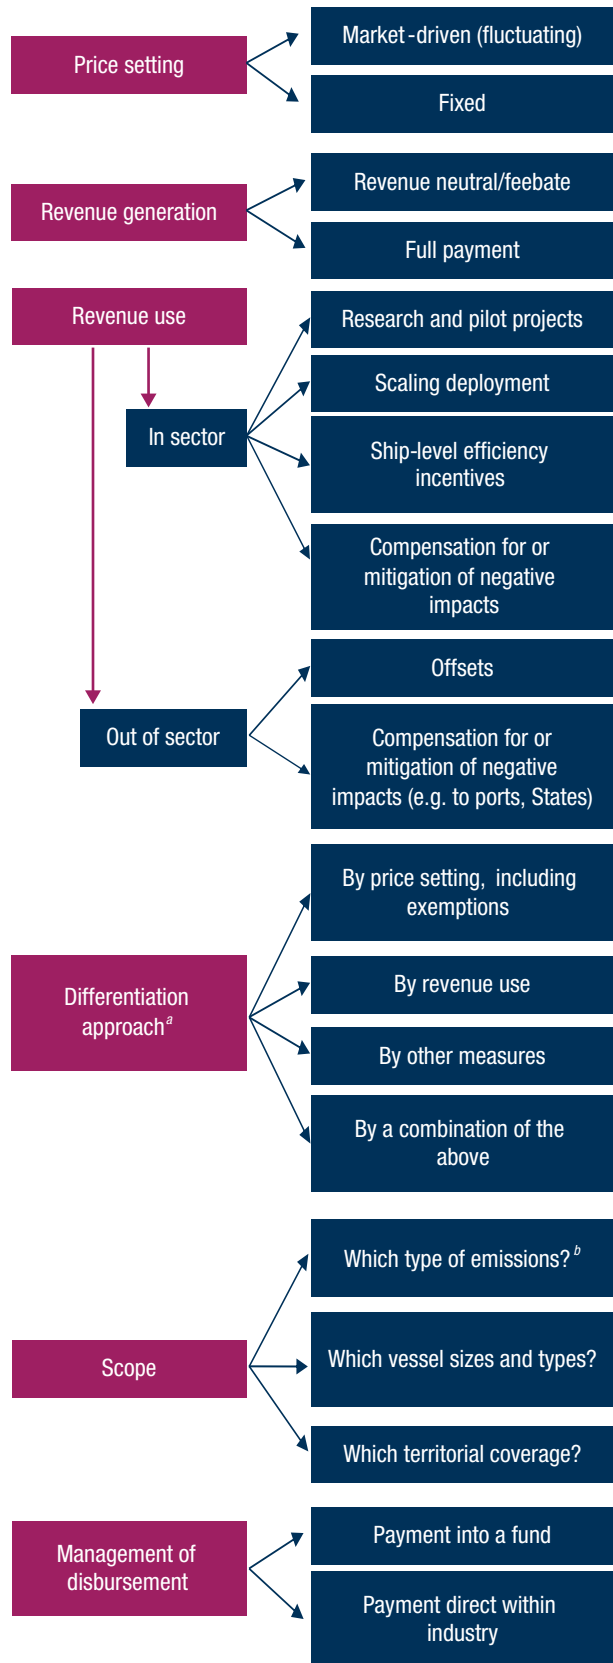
Price setting

Market-driven (fluctuating)

Fixed

Revenue generation

Revenue neutral/feebate

Full payment

Revenue use

In sector

Research and pilot projects

Scaling deployment

Ship-level efficiency incentives

Compensation for or mitigation of negative impacts

Out of sector

Offsets

Compensation for or mitigation of negative impacts (e.g. to ports, States)

Differentiation approach$^{a}$

By price setting, including exemptions

By revenue use

By other measures

By a combination of the above

Scope

Which type of emissions?$^{b}$

Which vessel sizes and types?

Which territorial coverage?

Management of disbursement

Payment into a fund

Payment direct within industry